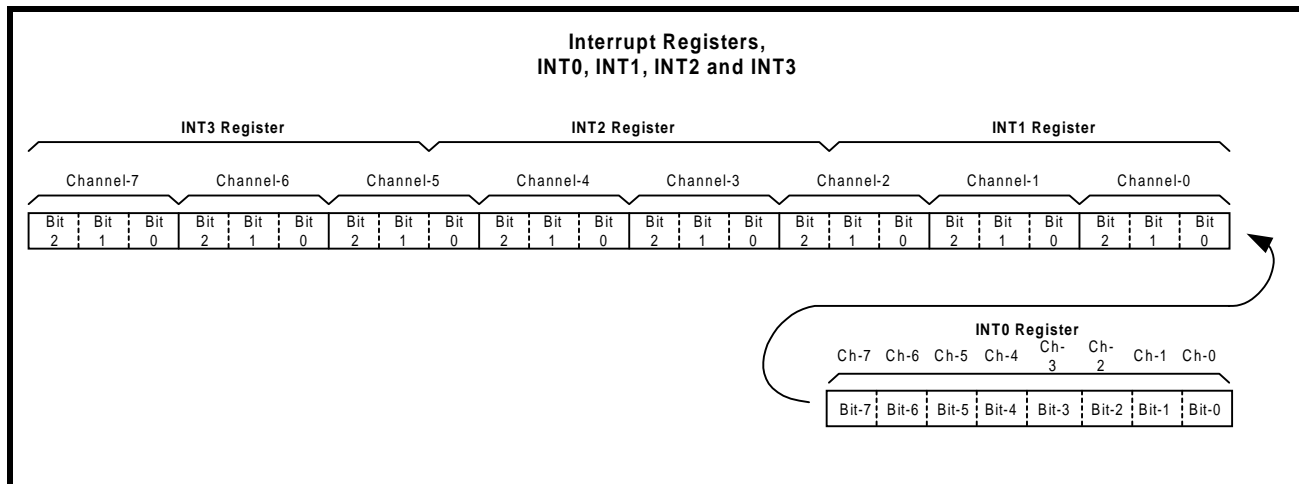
Interrupt Registers,
INT0, INT1, INT2 and INT3

INT3 Register
INT2 Register
INT1 Register

Channel-7 Channel-6 Channel-5 Channel-4 Channel-3 Channel-2 Channel-1 Channel-0

| Bit 2 | Bit 1 | Bit 0 | Bit 2 | Bit 1 | Bit 0 | Bit 2 | Bit 1 | Bit 0 | Bit 2 | Bit 1 | Bit 0 | Bit 2 | Bit 1 | Bit 0 | Bit 2 | Bit 1 | Bit 0 | Bit 2 | Bit 1 | Bit 0 | Bit 2 | Bit 1 | Bit 0 |
|---|---|---|---|---|---|---|---|---|---|---|---|---|---|---|---|---|---|---|---|---|---|---|---|

INT0 Register
Ch-7 Ch-6 Ch-5 Ch-4 Ch-3 Ch-2 Ch-1 Ch-0

| Bit-7 | Bit-6 | Bit-5 | Bit-4 | Bit-3 | Bit-2 | Bit-1 | Bit-0 |
|---|---|---|---|---|---|---|---|